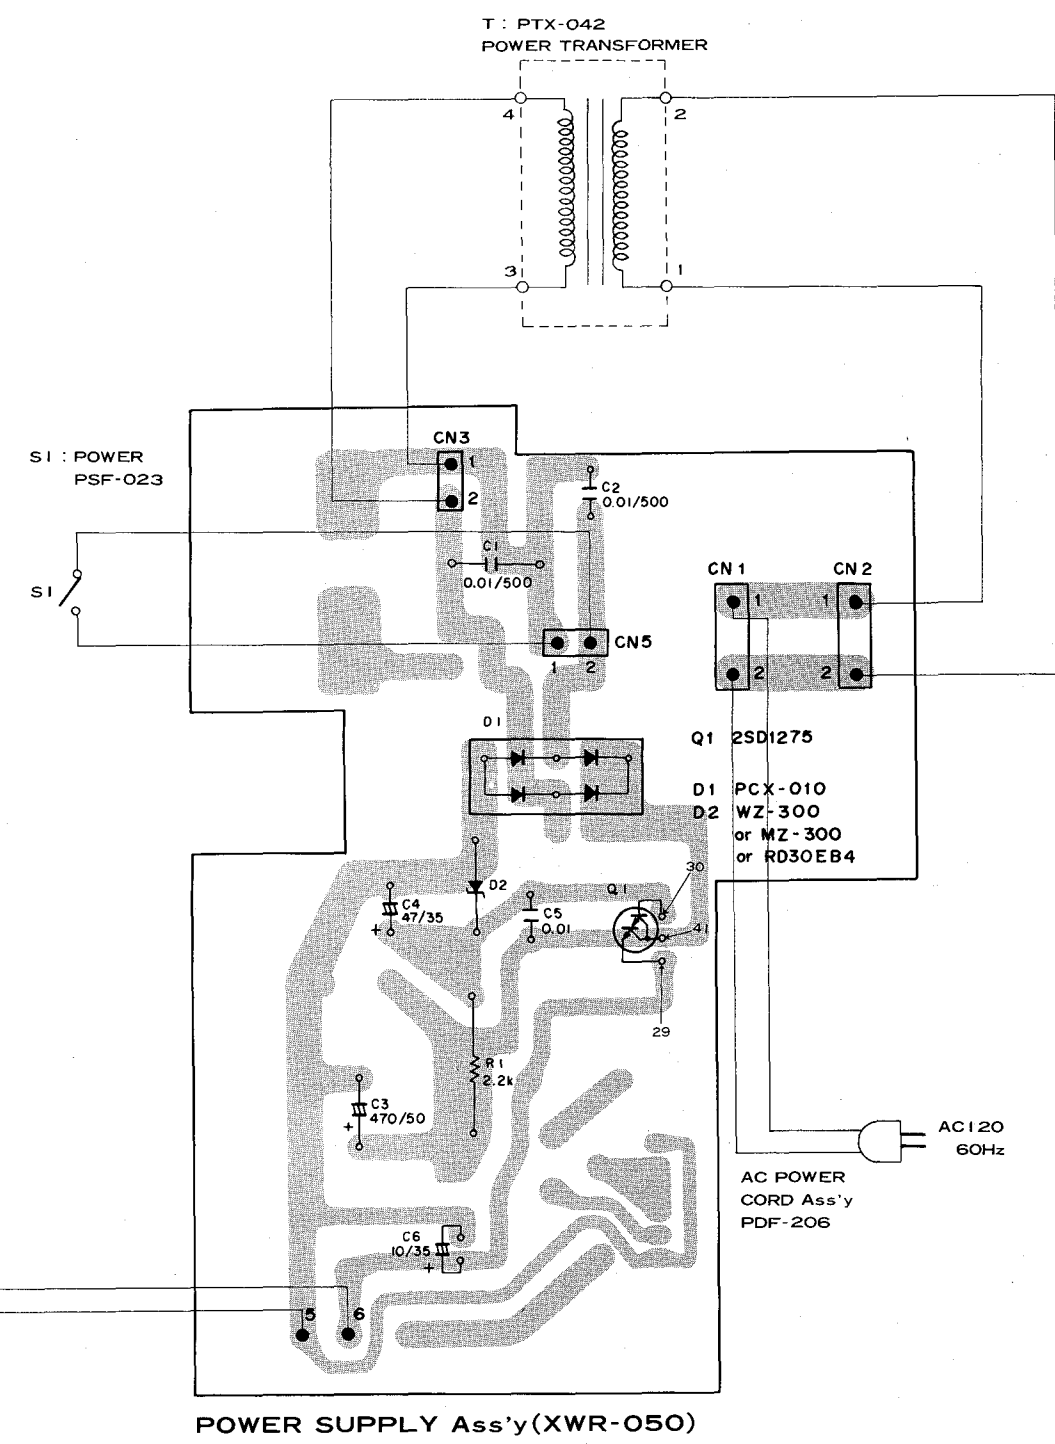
T : PTX-042
POWER TRANSFORMER

4
2
3
1

S1 : POWER
PSF-023

S1

CN3
1
2

C2
0.01/500

C1
0.01/500

CN5
1 2

CN1
1
2

CN2
1
2

D1

Q1 2SD1275

D1 PCX-010
D2 WZ-300
or MZ-300
or RD30EB4

30

C4
47/35
+

D2

C5
0.01

Q1

41

29

R1
2.2k

C3
470/50
+

AC120
60Hz

AC POWER
CORD Ass'y
PDF-206

C6
10/35
+

5
6

POWER SUPPLY Ass'y(XWR-050)